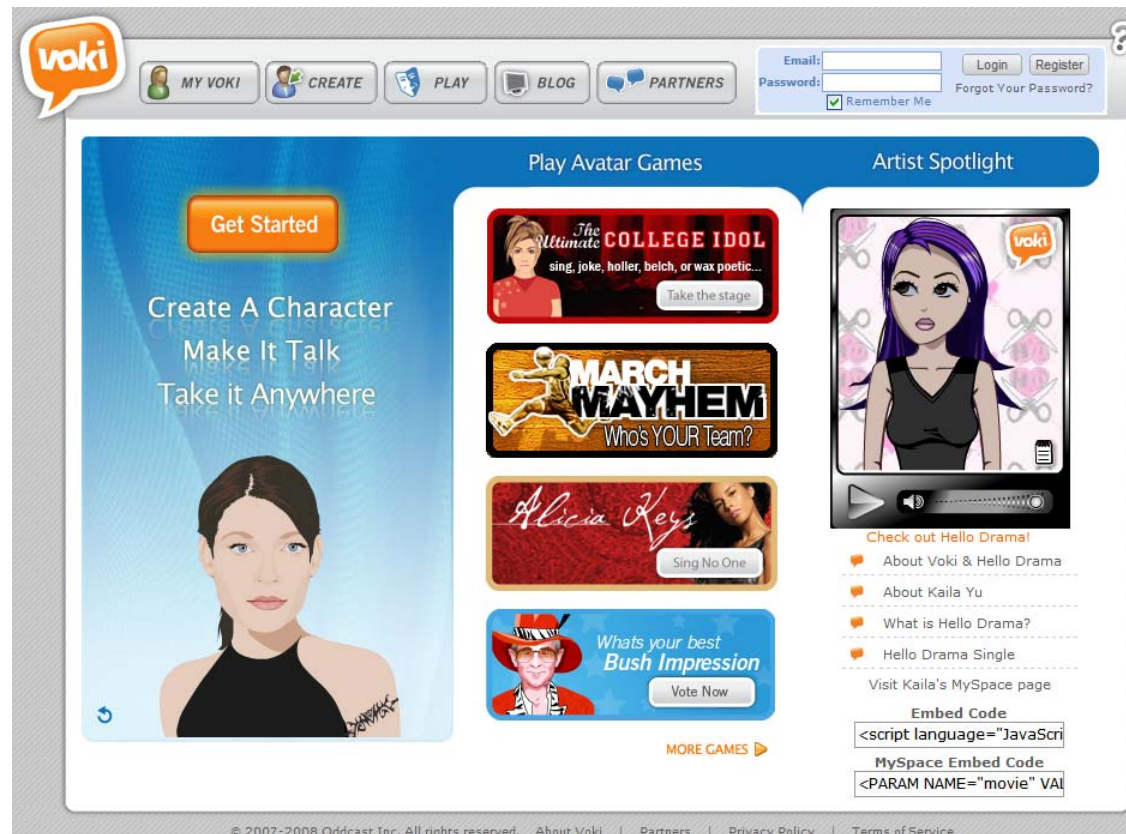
voki

MY VOKI | CREATE | PLAY | BLOG | PARTNERS

Email:
Password:
Remember Me
Login | Register
Forgot Your Password?

Get Started

Create A Character
Make It Talk
Take it Anywhere

Play Avatar Games

The Ultimate COLLEGE IDOL
sing, joke, holler, belch, or wax poetic...
Take the stage

MARCH MAYHEM
Who's YOUR Team?

Alicia Keys
Sing No One

Whats your best Bush Impression
Vote Now

MORE GAMES

Artist Spotlight

voki

Check out Hello Drama!
About Voki & Hello Drama
About Kaila Yu
What is Hello Drama?
Hello Drama Single
Visit Kaila's MySpace page
Embed Code
<script language="JavaScri
MySpace Embed Code
<PARAM NAME="movie" VAL

© 2007-2008 Oddcast Inc. All rights reserved. | About Voki | Partners | Privacy Policy | Terms of Service